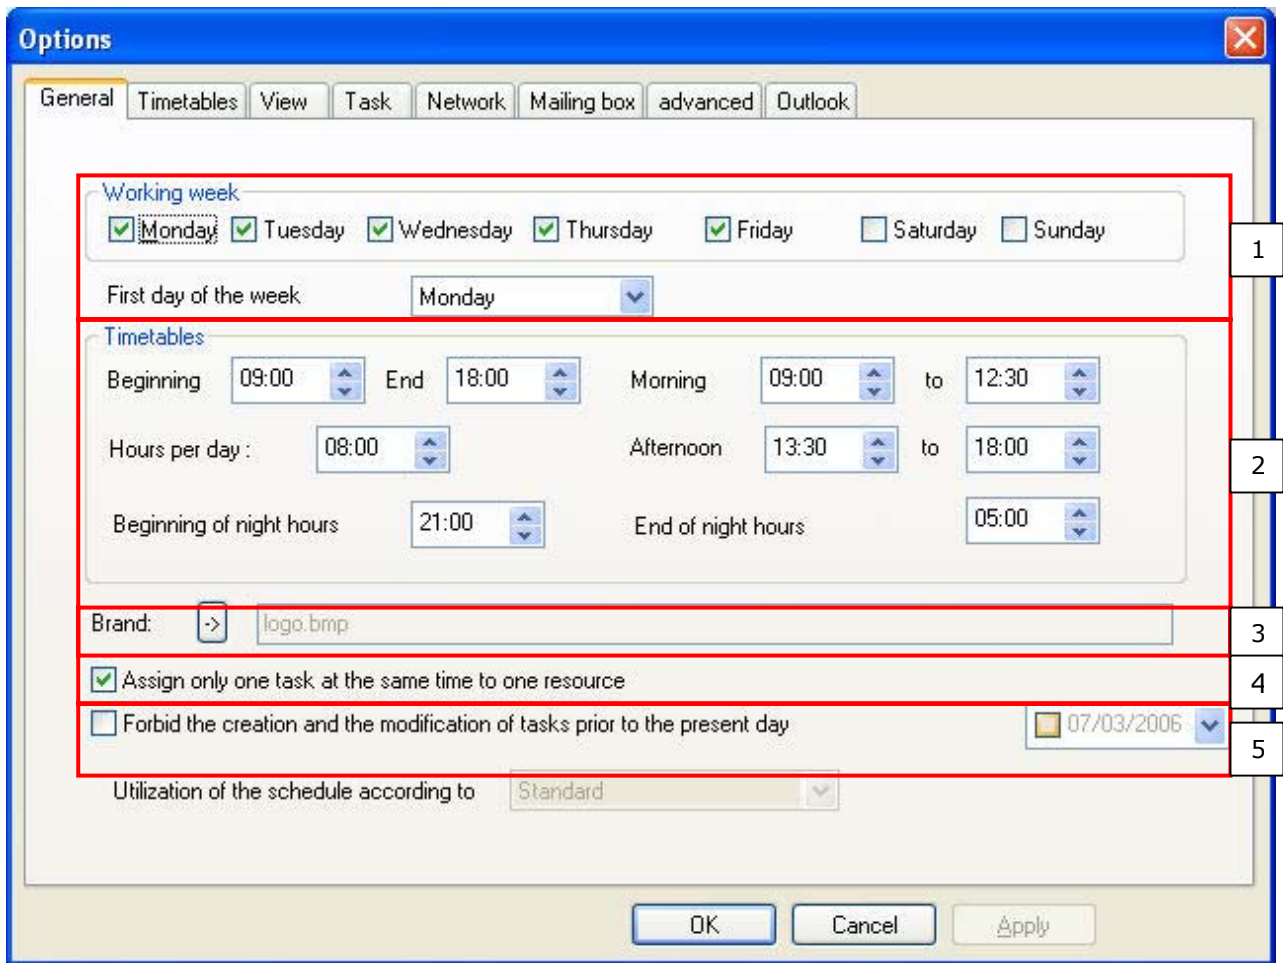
Options

General | Timetables | View | Task | Network | Mailing box | advanced | Outlook

Working week
Monday Tuesday Wednesday Thursday Friday Saturday Sunday

First day of the week Monday

1

Timetables
Beginning 09:00 End 18:00 Morning 09:00 to 12:30
Hours per day : 08:00 Afternoon 13:30 to 18:00
Beginning of night hours 21:00 End of night hours 05:00

2

Brand: -> logo.bmp

3

Assign only one task at the same time to one resource

4

Forbid the creation and the modification of tasks prior to the present day 07/03/2006

5

Utilization of the schedule according to Standard

OK Cancel Apply